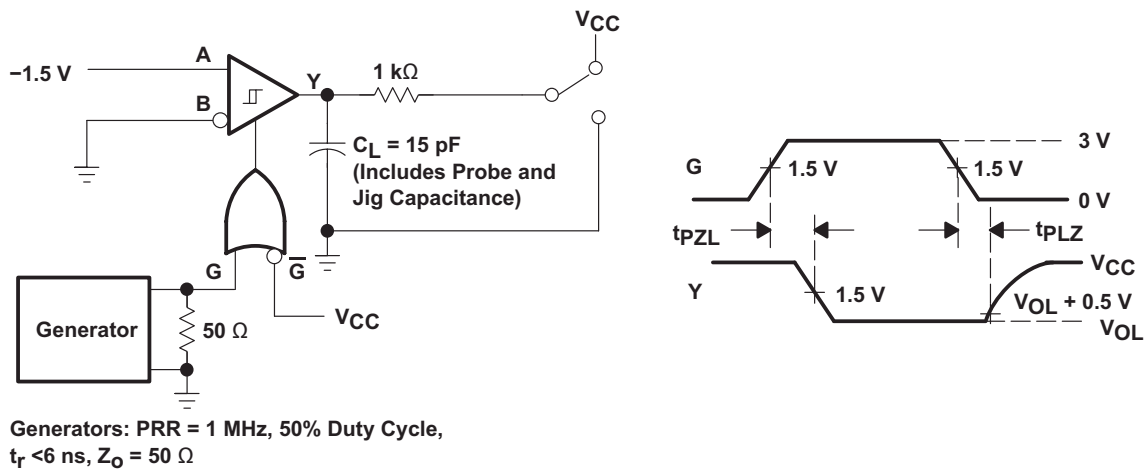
−1.5 V

A

B

Y

1 kΩ

$V_{CC}$

$C_L$ = 15 pF
(Includes Probe and
Jig Capacitance)

G

$\overline{G}$

$V_{CC}$

Generator

50 Ω

Generators: PRR = 1 MHz, 50% Duty Cycle,
$t_r$ <6 ns, $Z_O$ = 50 Ω

G

1.5 V

1.5 V

3 V

0 V

$t_{PZL}$

$t_{PLZ}$

Y

1.5 V

$V_{CC}$

$V_{OL}$ + 0.5 V

$V_{OL}$